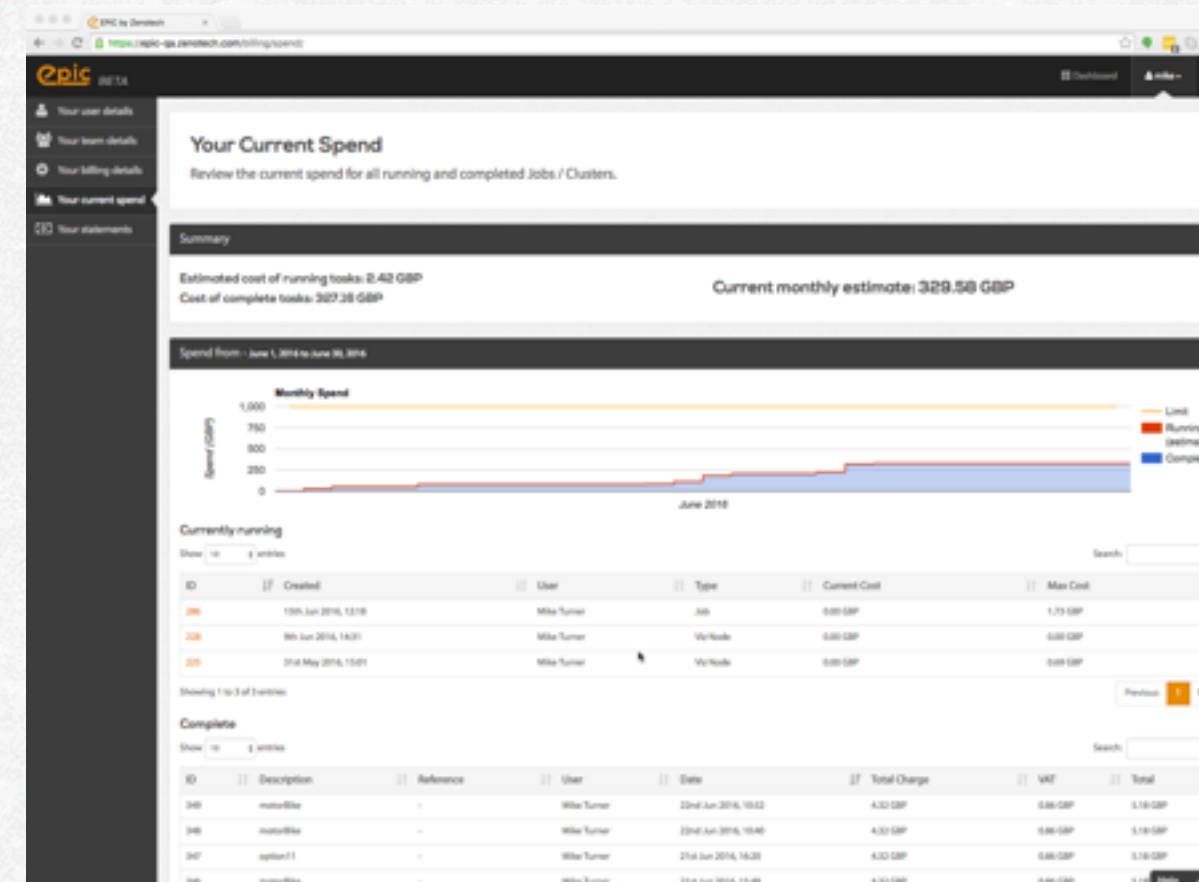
EPIC by Zenotech

https://epic-qa.zenotech.com/billing/spend/

epic BETA

Dashboard mike

Your user details
Your team details
Your billing details
Your current spend
Your statements

Your Current Spend

Review the current spend for all running and completed Jobs / Clusters.

Summary

Estimated cost of running tasks: 2.42 GBP
Cost of complete tasks: 327.16 GBP

Current monthly estimate: 329.58 GBP

Spend from - June 1, 2016 to June 30, 2016

Monthly Spend

1,000
750
500
250
0

Spend (GBP)

June 2016

Limit
Running (estimated)
Complete

Currently running

Show 10 entries

Search:

| ID | Created | User | Type | Current Cost | Max Cost |
|---|---|---|---|---|---|
| 266 | 15th Jun 2016, 12:18 | Mike Turner | Job | 0.00 GBP | 1.73 GBP |
| 226 | 9th Jun 2016, 14:31 | Mike Turner | Viz Node | 0.00 GBP | 0.00 GBP |
| 225 | 31st May 2016, 15:01 | Mike Turner | Viz Node | 0.00 GBP | 0.69 GBP |

Showing 1 to 3 of 3 entries

Previous 1

Complete

Show 10 entries

Search:

| ID | Description | Reference | User | Date | Total Charge | VAT | Total |
|---|---|---|---|---|---|---|---|
| 349 | motorBike | - | Mike Turner | 22nd Jun 2016, 10:53 | 4.32 GBP | 0.86 GBP | 5.18 GBP |
| 348 | motorBike | - | Mike Turner | 22nd Jun 2016, 10:40 | 4.32 GBP | 0.86 GBP | 5.18 GBP |
| 347 | option11 | - | Mike Turner | 21st Jun 2016, 16:20 | 4.32 GBP | 0.86 GBP | 5.18 GBP |
| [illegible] | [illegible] | - | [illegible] | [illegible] | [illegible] | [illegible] | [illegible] |

Help